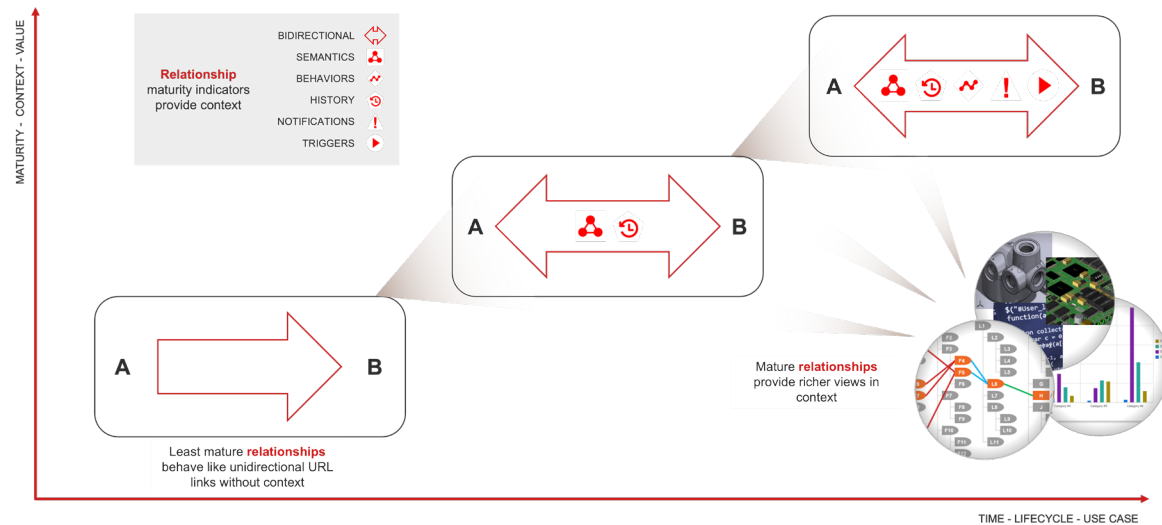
MATURITY - CONTEXT - VALUE

Relationship maturity indicators provide context

BIDIRECTIONAL
SEMANTICS
BEHAVIORS
HISTORY
NOTIFICATIONS
TRIGGERS

A

B

A

B

A

B

Mature relationships provide richer views in context

Least mature relationships behave like unidirectional URL links without context

TIME - LIFECYCLE - USE CASE